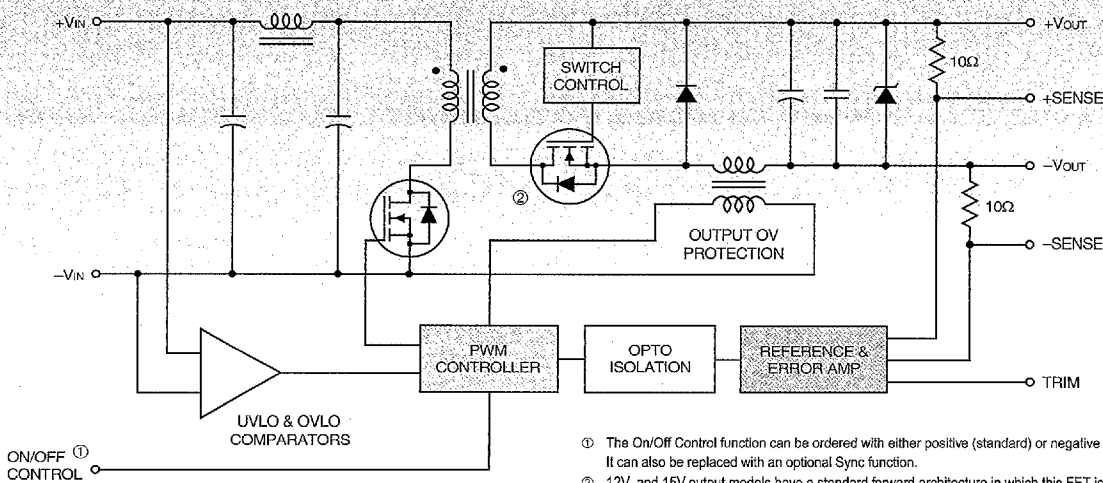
+VIN

+VOUT

10Ω

SWITCH CONTROL

+SENSE

–VOUT

②

10Ω

OUTPUT OV PROTECTION

–SENSE

–VIN

PWM CONTROLLER

OPTO ISOLATION

REFERENCE & ERROR AMP

TRIM

UVLO & OVLO COMPARATORS

ON/OFF ① CONTROL

① The On/Off Control function can be ordered with either positive (standard) or negative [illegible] It can also be replaced with an optional Sync function.

② 12V, and 15V output models have a standard forward architecture in which this FET is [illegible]